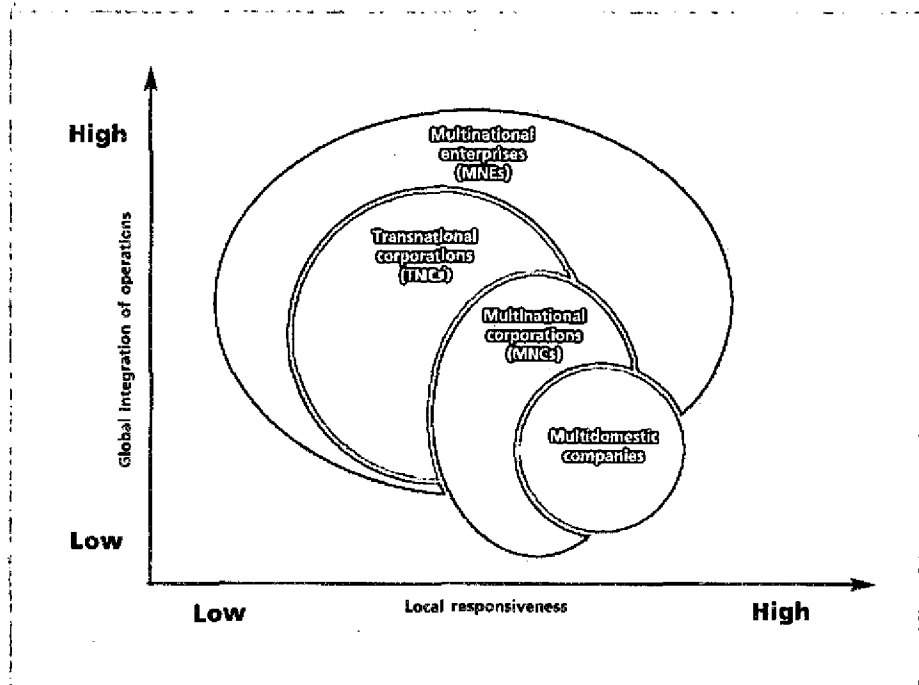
High

Global integration of operations

Low

Multinational enterprises (MNEs)

Transnational corporations (TNCs)

Multinational corporations (MNCs)

Multidomestic companies

Low

Local responsiveness

High